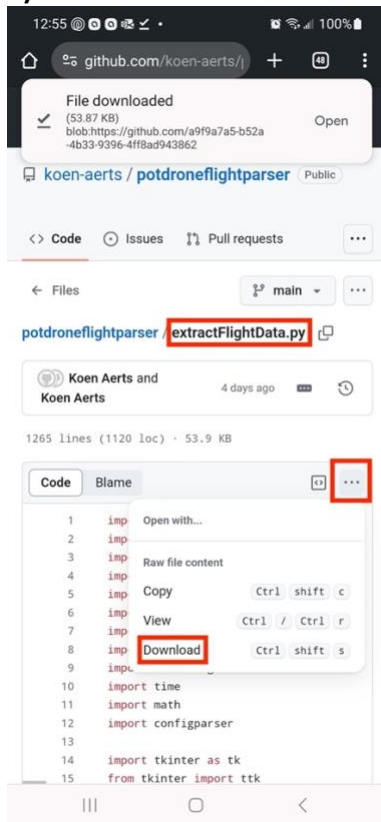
12:55 100%

github.com/koen-aerts/

48

File downloaded
(53.87 KB)
blob:https://github.com/a9f9a7a5-b52a-4b33-9396-4ff8ad943862

Open

koen-aerts / potdroneflightparser Public

Code Issues Pull requests ...

← Files

main

potdroneflightparser / extractFlightData.py

Koen Aerts and Koen Aerts

4 days ago

1265 lines (1120 loc) · 53.9 KB

Code Blame

1 imp
2 imp
3 imp
4 imp
5 imp
6 imp
7 imp
8 imp
9 impo
10 import time
11 import math
12 import configparser
13
14 import tkinter as tk
15 from tkinter import ttk

Open with...

Raw file content

Copy Ctrl shift c

View Ctrl / Ctrl r

Download Ctrl shift s